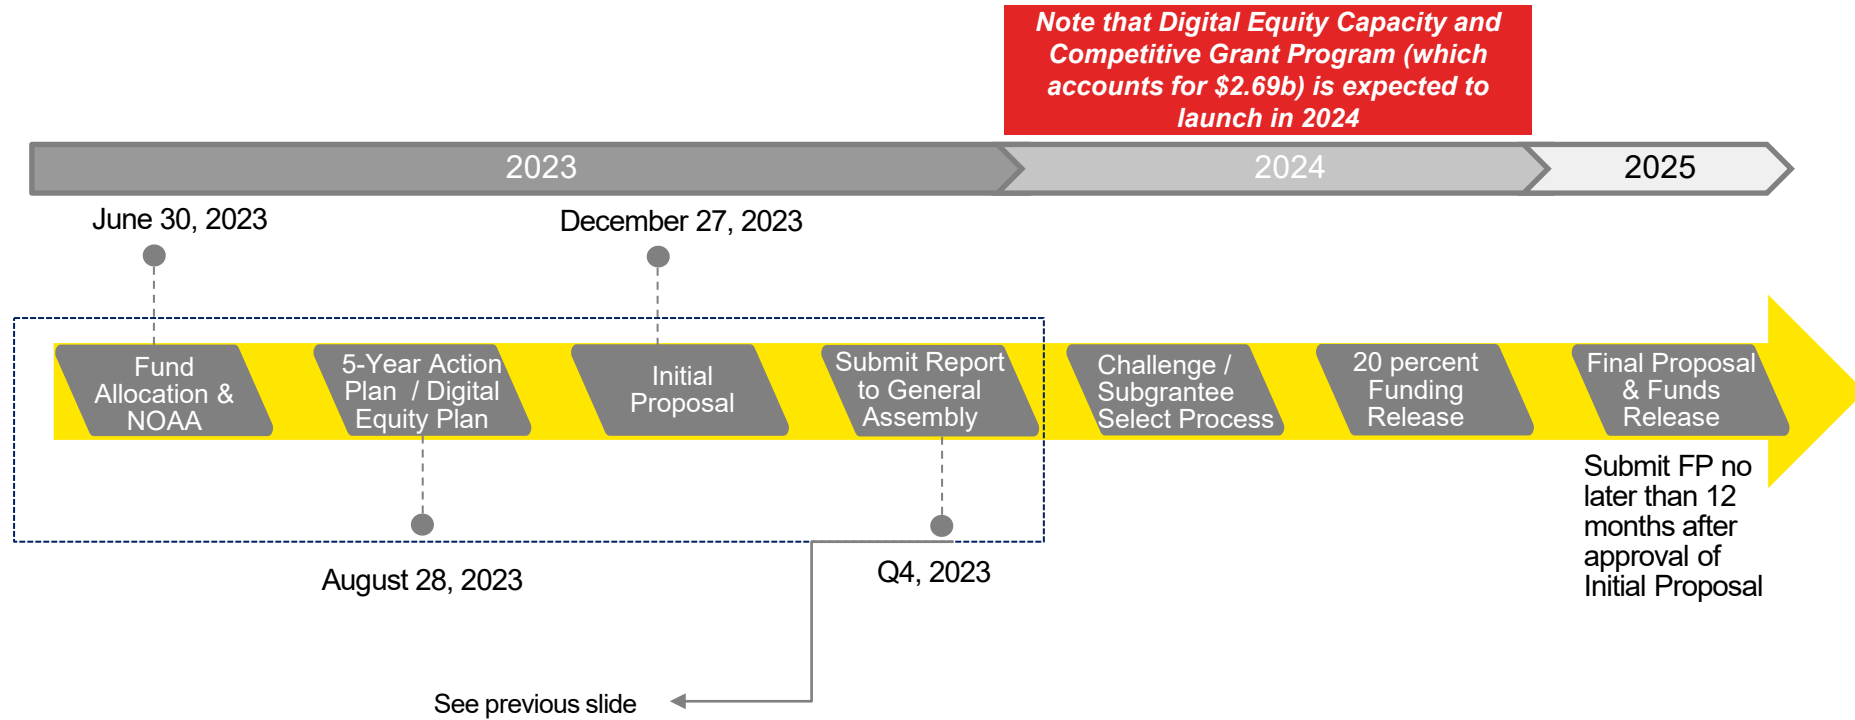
Note that Digital Equity Capacity and Competitive Grant Program (which accounts for \$2.69b) is expected to launch in 2024

2023

2024

2025

June 30, 2023

December 27, 2023

Fund Allocation & NOAA

5-Year Action Plan / Digital Equity Plan

Initial Proposal

Submit Report to General Assembly

Challenge / Subgrantee Select Process

20 percent Funding Release

Final Proposal & Funds Release

Submit FP no later than 12 months after approval of Initial Proposal

August 28, 2023

Q4, 2023

See previous slide